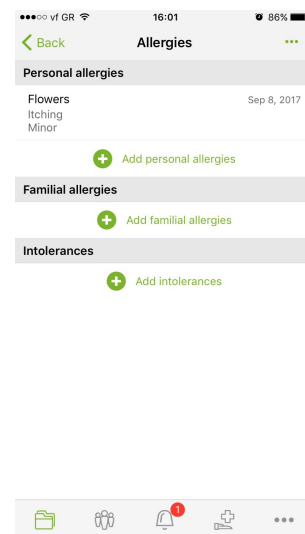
●●●○○ vf GR 16:01 86%

Back

Allergies

•••

Personal allergies

Flowers

Sep 8, 2017

Itching

Minor

Add personal allergies

Familial allergies

Add familial allergies

Intolerances

Add intolerances

1

•••